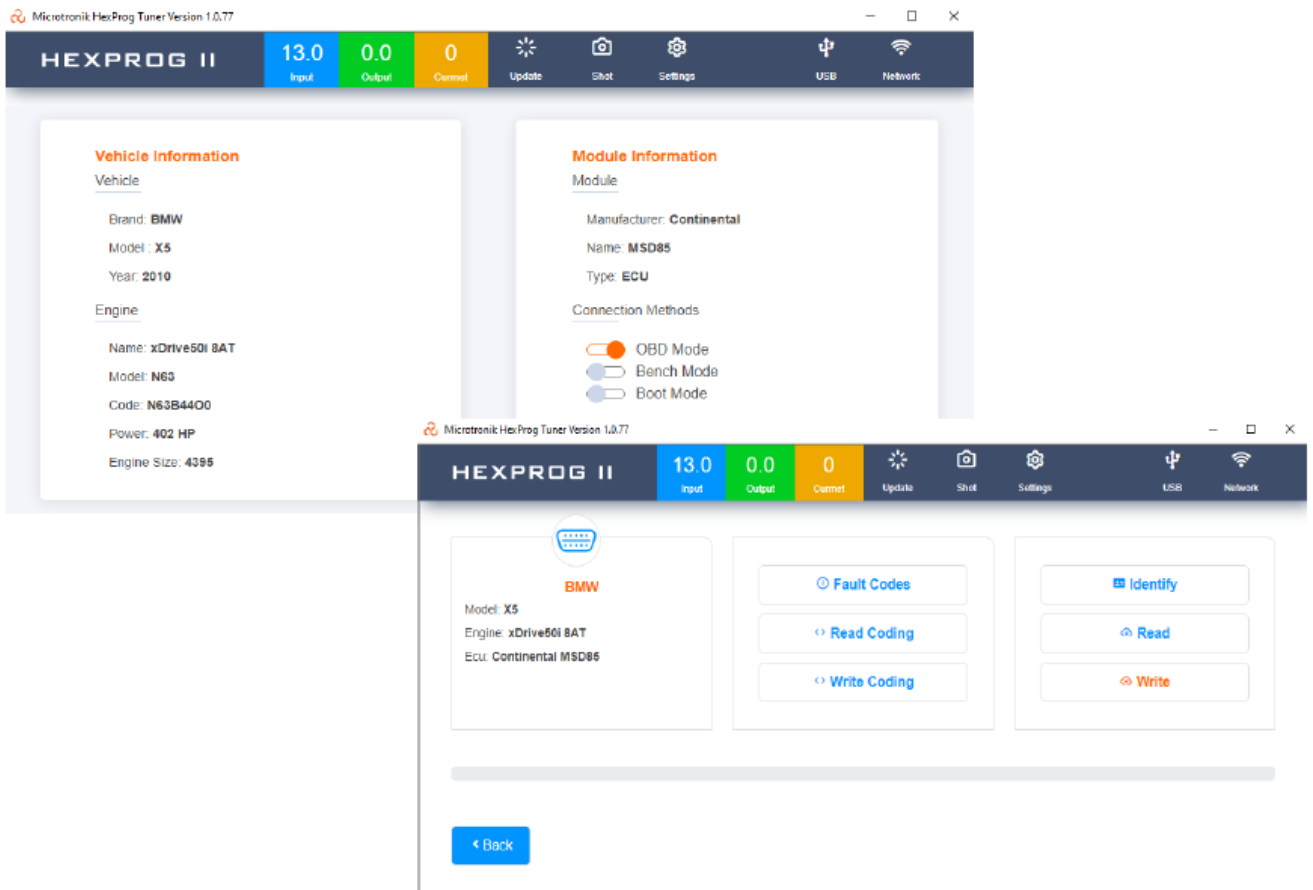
Microtronik HexProg Tuner Version 1.0.77

HEXPROG II

13.0
Input

0.0
Output

0
Current

Update

Shot

Settings

USB

Network

Vehicle Information
Vehicle

Brand: BMW

Model : X5

Year: 2010

Engine

Name: xDrive50i 8AT

Model: N63

Code: N63B44O0

Power: 402 HP

Engine Size: 4395

Module Information
Module

Manufacturer: Continental

Name: MSD85

Type: ECU

Connection Methods

OBD Mode
Bench Mode
Boot Mode

Microtronik HexProg Tuner Version 1.0.77

HEXPROG II

13.0
Input

0.0
Output

0
Current

Update

Shot

Settings

USB

Network

BMW
Model: X5
Engine: xDrive50i 8AT
Ecu: Continental MSD85

Fault Codes

Read Coding

Write Coding

Identify

Read

Write

Back